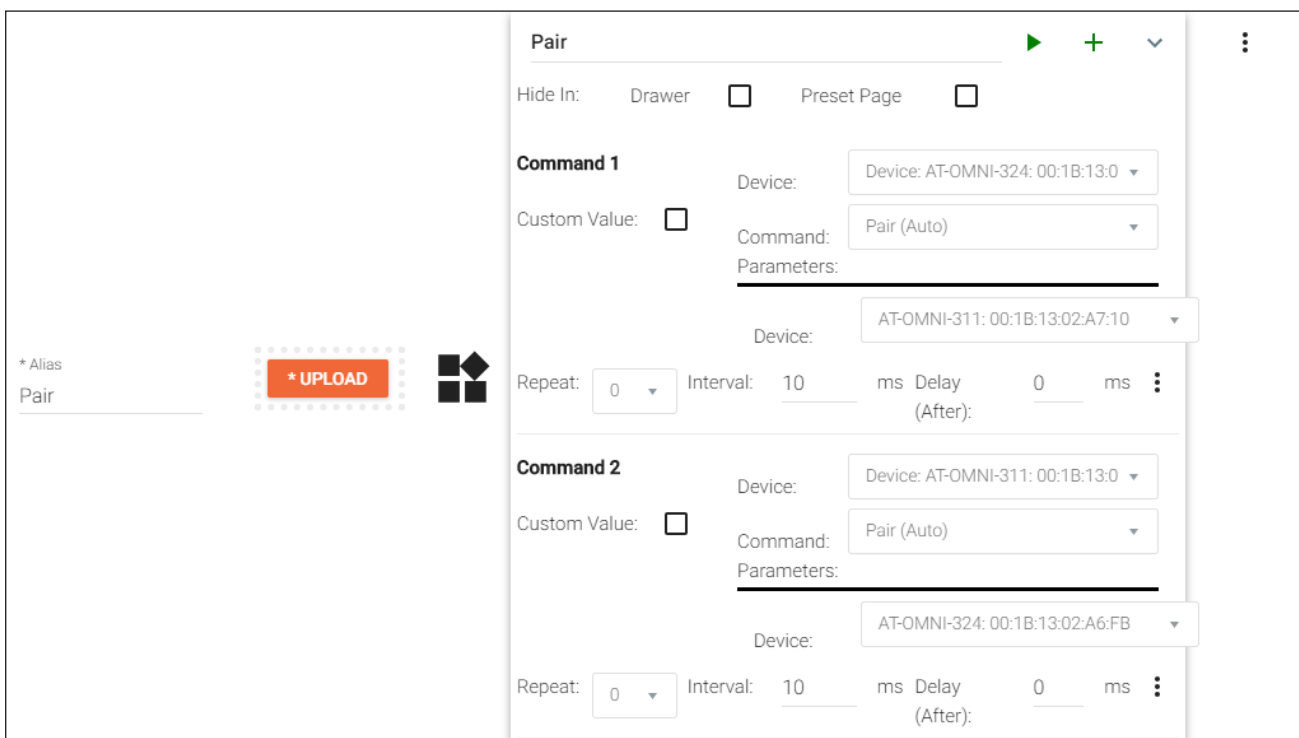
* Alias
Pair

* UPLOAD

Pair

Hide In: Drawer Preset Page

Command 1

Custom Value:

Device: Device: AT-OMNI-324: 00:1B:13:0

Command: Pair (Auto)

Parameters:

Device: AT-OMNI-311: 00:1B:13:02:A7:10

Repeat: 0 Interval: 10 ms Delay (After): 0 ms

Command 2

Custom Value:

Device: Device: AT-OMNI-311: 00:1B:13:0

Command: Pair (Auto)

Parameters:

Device: AT-OMNI-324: 00:1B:13:02:A6:FB

Repeat: 0 Interval: 10 ms Delay (After): 0 ms